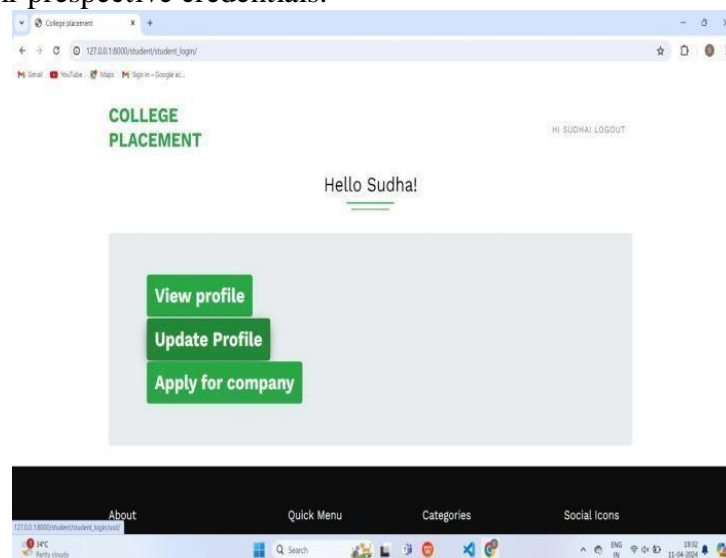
r prespective credentials.

College placement
127.0.0.1:8000/student/student_login/
Gmail YouTube Maps Sign in – Google ac...

COLLEGE PLACEMENT

HI SUDHA! LOGOUT

Hello Sudha!

View profile
Update Profile
Apply for company

About
Quick Menu
Categories
Social Icons

127.0.0.1:8000/student/student_login/usd/
34°C Partly cloudy
Search
ENG IN
19:32 11-04-2024